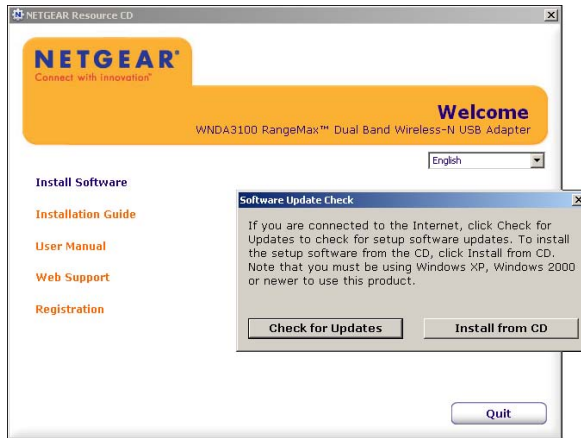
NETGEAR Resource CD

NETGEAR®
Connect with innovation™

Welcome
WNDA3100 RangeMax™ Dual Band Wireless-N USB Adapter

English

Install Software

Installation Guide

User Manual

Web Support

Registration

Software Update Check

If you are connected to the Internet, click Check for Updates to check for setup software updates. To install the setup software from the CD, click Install from CD. Note that you must be using Windows XP, Windows 2000 or newer to use this product.

Check for Updates

Install from CD

Quit